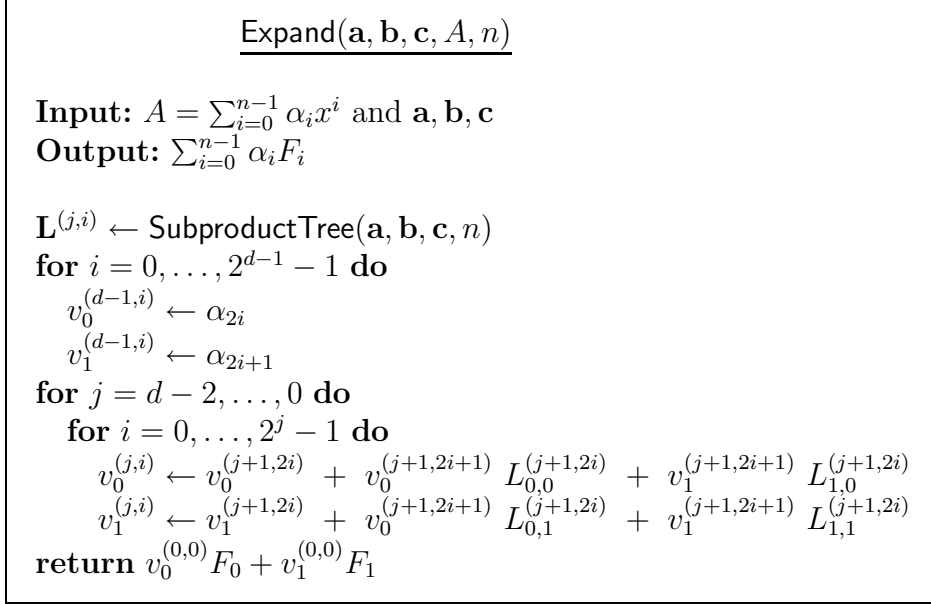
$\mathsf{Expand}(\mathbf{a}, \mathbf{b}, \mathbf{c}, A, n)$

**Input:** $A = \sum_{i=0}^{n-1} \alpha_i x^i$ and $\mathbf{a}, \mathbf{b}, \mathbf{c}$
**Output:** $\sum_{i=0}^{n-1} \alpha_i F_i$

$\mathbf{L}^{(j,i)} \leftarrow \mathsf{SubproductTree}(\mathbf{a}, \mathbf{b}, \mathbf{c}, n)$
**for** $i = 0, \ldots, 2^{d-1} - 1$ **do**
$v_0^{(d-1,i)} \leftarrow \alpha_{2i}$
$v_1^{(d-1,i)} \leftarrow \alpha_{2i+1}$
**for** $j = d-2, \ldots, 0$ **do**
**for** $i = 0, \ldots, 2^j - 1$ **do**
$v_0^{(j,i)} \leftarrow v_0^{(j+1,2i)} + v_0^{(j+1,2i+1)} L_{0,0}^{(j+1,2i)} + v_1^{(j+1,2i+1)} L_{1,0}^{(j+1,2i)}$
$v_1^{(j,i)} \leftarrow v_1^{(j+1,2i)} + v_0^{(j+1,2i+1)} L_{0,1}^{(j+1,2i)} + v_1^{(j+1,2i+1)} L_{1,1}^{(j+1,2i)}$
**return** $v_0^{(0,0)} F_0 + v_1^{(0,0)} F_1$